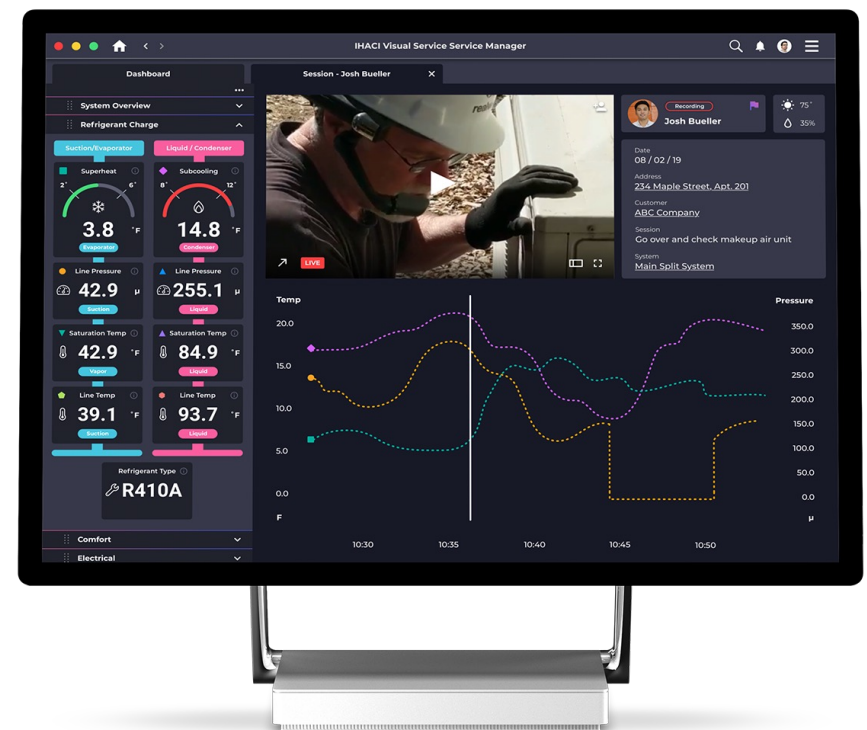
IHACI Visual Service Service Manager

Dashboard

Session - Josh Bueller

System Overview

Refrigerant Charge

Suction/Evaporator

Liquid / Condenser

Superheat

2° 6°

3.8 °F

Evaporator

Subcooling

8° 12°

14.8 °F

Condenser

Line Pressure

42.9 μ

Suction

Line Pressure

255.1 μ

Liquid

Saturation Temp

42.9 °F

Vapor

Saturation Temp

84.9 °F

Liquid

Line Temp

39.1 °F

Suction

Line Temp

93.7 °F

Liquid

Refrigerant Type

R410A

Comfort

Electrical

LIVE

Recording

Josh Bueller

75°

35%

Date
08 / 02 / 19

Address
234 Maple Street, Apt. 201

Customer
ABC Company

Session
Go over and check makeup air unit

System
Main Split System

Temp

Pressure

20.0
15.0
10.0
5.0
0.0
F

350.0
300.0
250.0
200.0
150.0
100.0
50.0
0.0
μ

10:30 10:35 10:40 10:45 10:50